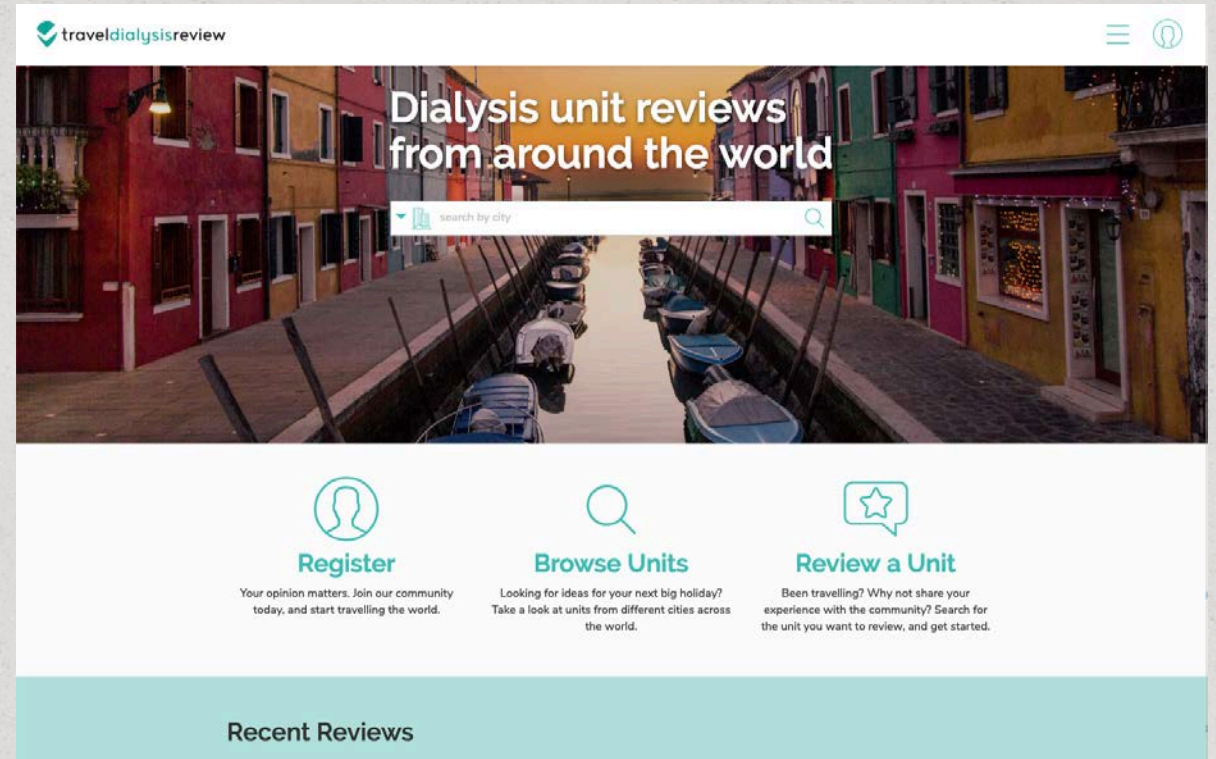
traveldialysisreview

Dialysis unit reviews from around the world

search by city

Register

Your opinion matters. Join our community today, and start travelling the world.

Browse Units

Looking for ideas for your next big holiday? Take a look at units from different cities across the world.

Review a Unit

Been travelling? Why not share your experience with the community? Search for the unit you want to review, and get started.

Recent Reviews